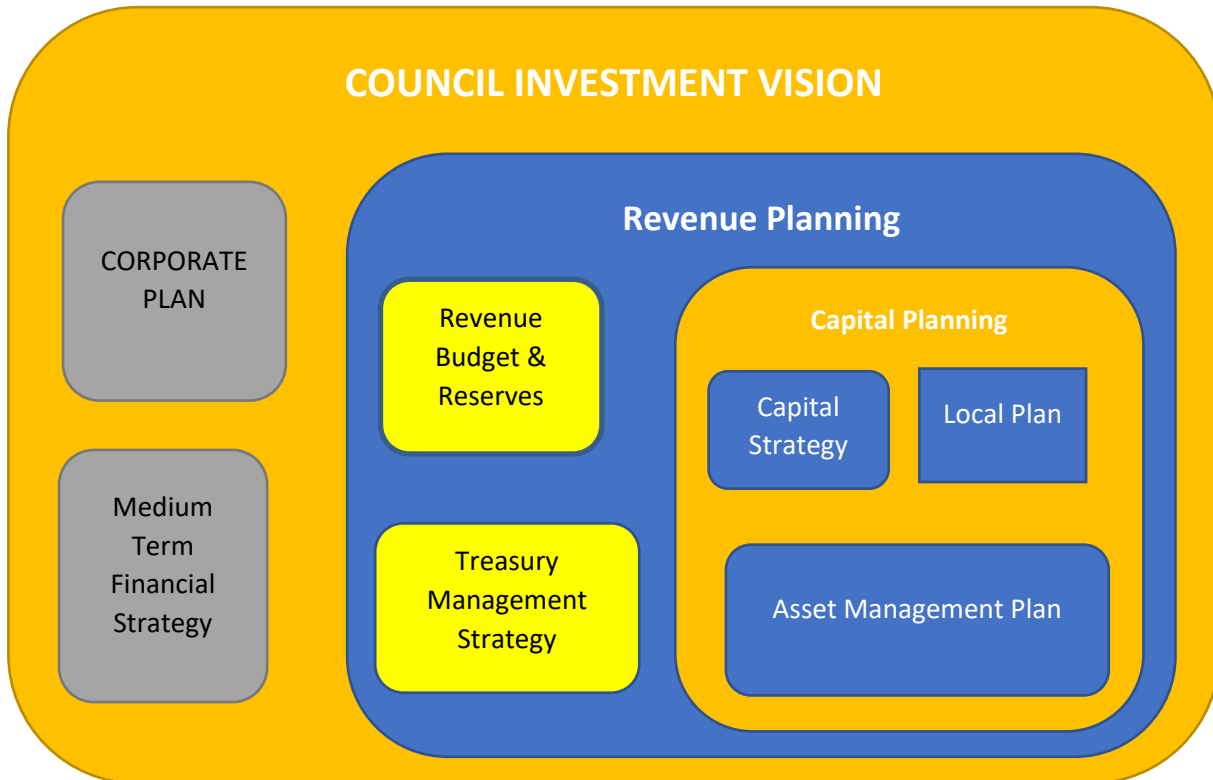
COUNCIL INVESTMENT VISION

CORPORATE PLAN

Medium Term Financial Strategy

Revenue Planning

Revenue Budget & Reserves

Treasury Management Strategy

Capital Planning

Capital Strategy

Local Plan

Asset Management Plan